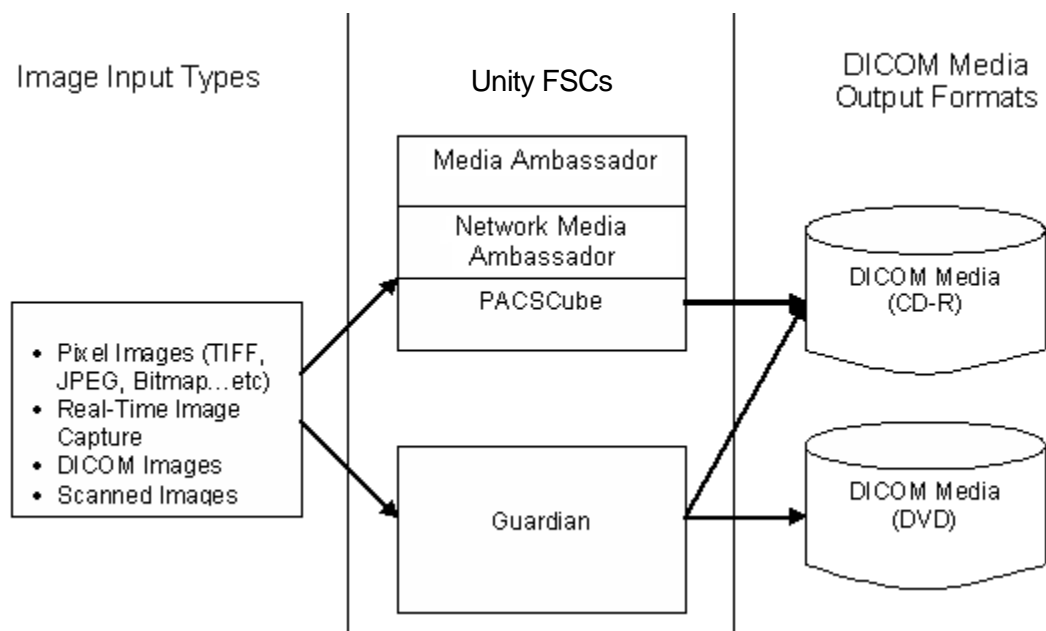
Image Input Types

Unity FSCs

DICOM Media Output Formats

Media Ambassador

Network Media Ambassador

PACSCube

DICOM Media (CD-R)

- Pixel Images (TIFF, JPEG, Bitmap...etc)
- Real-Time Image Capture
- DICOM Images
- Scanned Images

Guardian

DICOM Media (DVD)